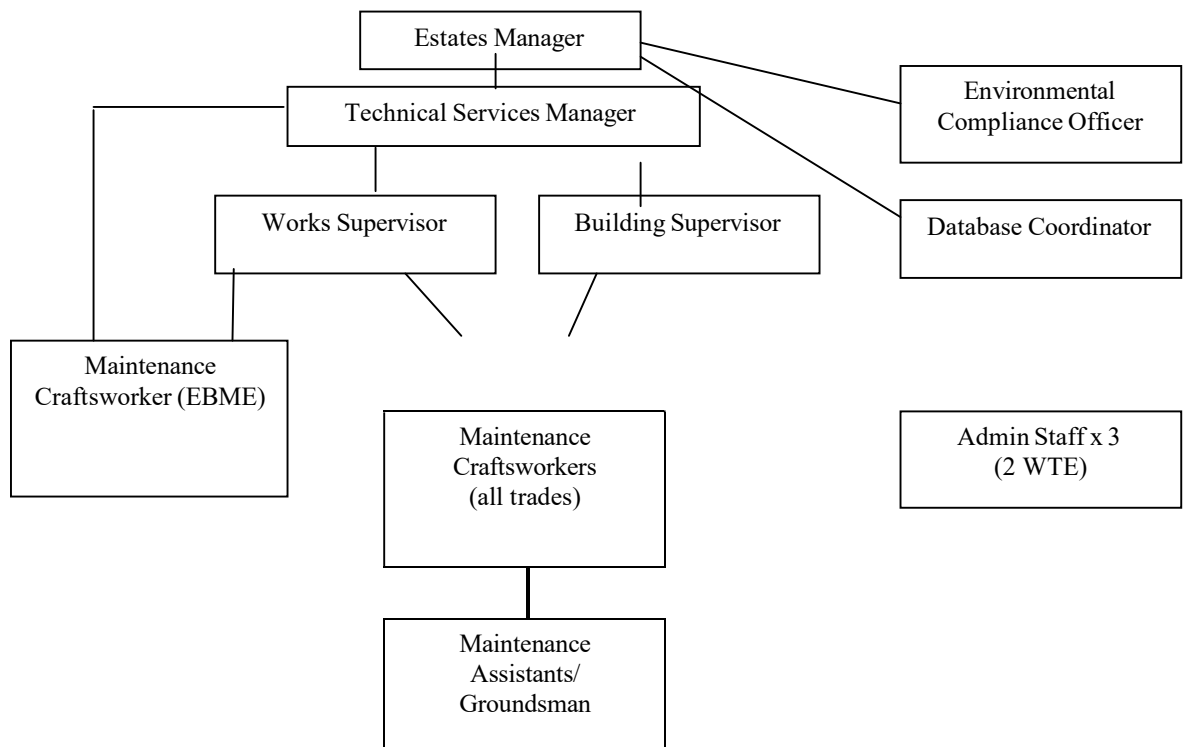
Estates Manager

Technical Services Manager

Environmental Compliance Officer

Works Supervisor

Building Supervisor

Database Coordinator

Maintenance Craftsworker (EBME)

Maintenance Craftsworkers (all trades)

Admin Staff x 3 (2 WTE)

Maintenance Assistants/ Groundsman